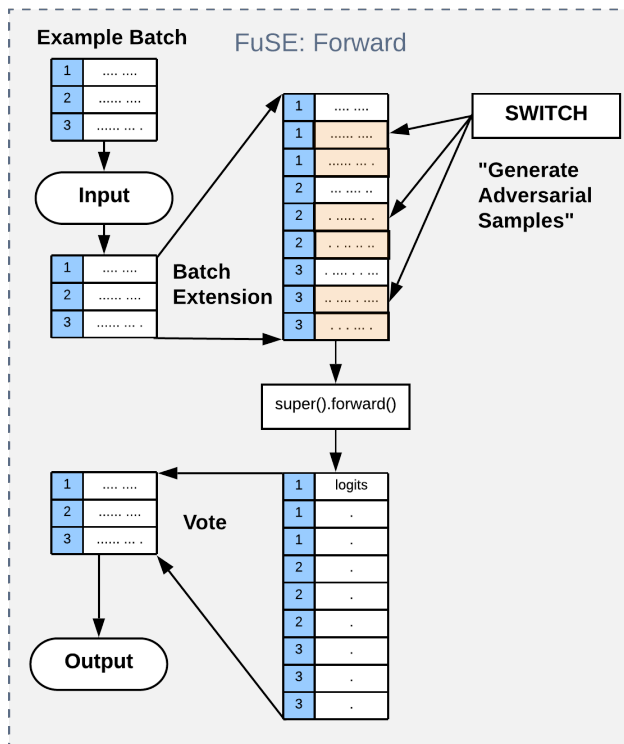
Example Batch

FuSE: Forward

| 1 | .... .... |
|---|---|
| 2 | ...... .... |
| 3 | ...... ... . |

Input

| 1 | .... .... |
|---|---|
| 2 | ...... .... |
| 3 | ...... ... . |

Batch Extension

| 1 | .... .... |
|---|---|
| 1 | ...... .... |
| 1 | ...... ... . |
| 2 | ... .... .. |
| 2 | . ..... .. . |
| 2 | . . .. .. .. |
| 3 | . .... . . ... |
| 3 | .. .... . .... |
| 3 | . . . .... . |

SWITCH

"Generate Adversarial Samples"

super().forward()

| 1 | logits |
|---|---|
| 1 | . |
| 1 | . |
| 2 | . |
| 2 | . |
| 2 | . |
| 3 | . |
| 3 | . |
| 3 | . |

Vote

| 1 | .... .... |
|---|---|
| 2 | ...... .... |
| 3 | ...... ... . |

Output